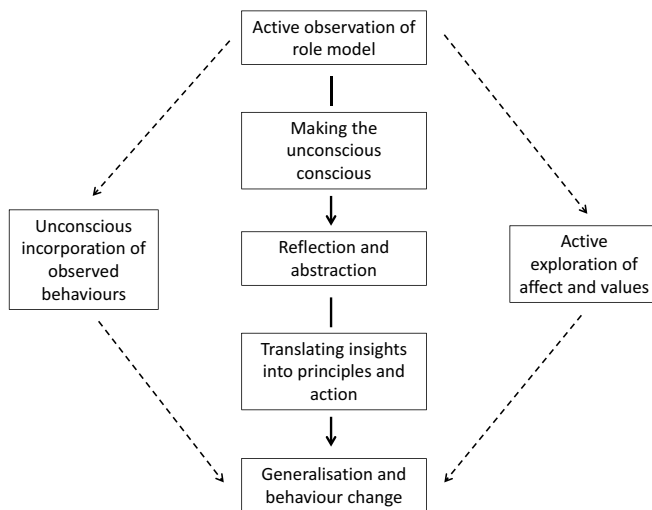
Active observation of role model

Making the unconscious conscious

Unconscious incorporation of observed behaviours

Reflection and abstraction

Active exploration of affect and values

Translating insights into principles and action

Generalisation and behaviour change